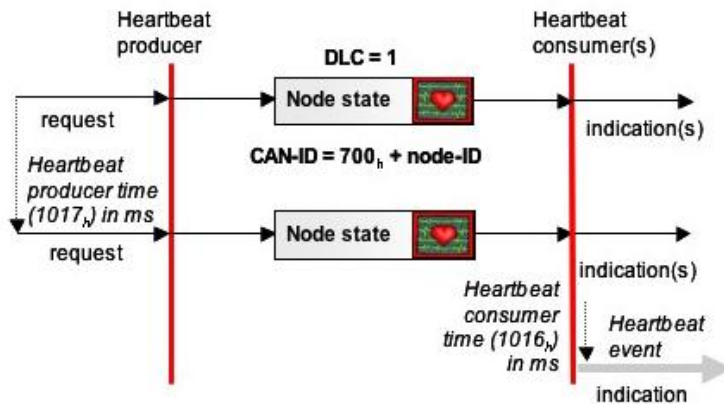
Heartbeat producer

Heartbeat consumer(s)

DLC = 1

Node state

request

indication(s)

CAN-ID = $700_h$ + node-ID

*Heartbeat producer time ($1017_h$) in ms*

Node state

request

indication(s)

*Heartbeat consumer time ($1016_h$) in ms*

*Heartbeat event*

indication